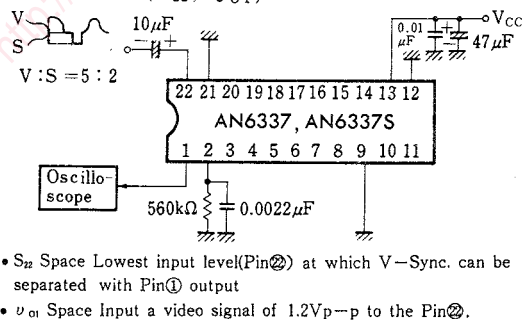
V
S
V : S = 5 : 2
10$\mu$F
0.01 $\mu$F
V$_{CC}$
47$\mu$F
22 21 20 19 18 17 16 15 14 13 12
AN6337, AN6337S
1 2 3 4 5 6 7 8 9 10 11
Oscillo-scope
560k$\Omega$
0.0022$\mu$F

• S$_{22}$ Space Lowest input level(Pin㉒) at which V−Sync. can be separated with Pin① output

• $\upsilon_{01}$ Space Input a video signal of 1.2Vp−p to the Pin㉒.